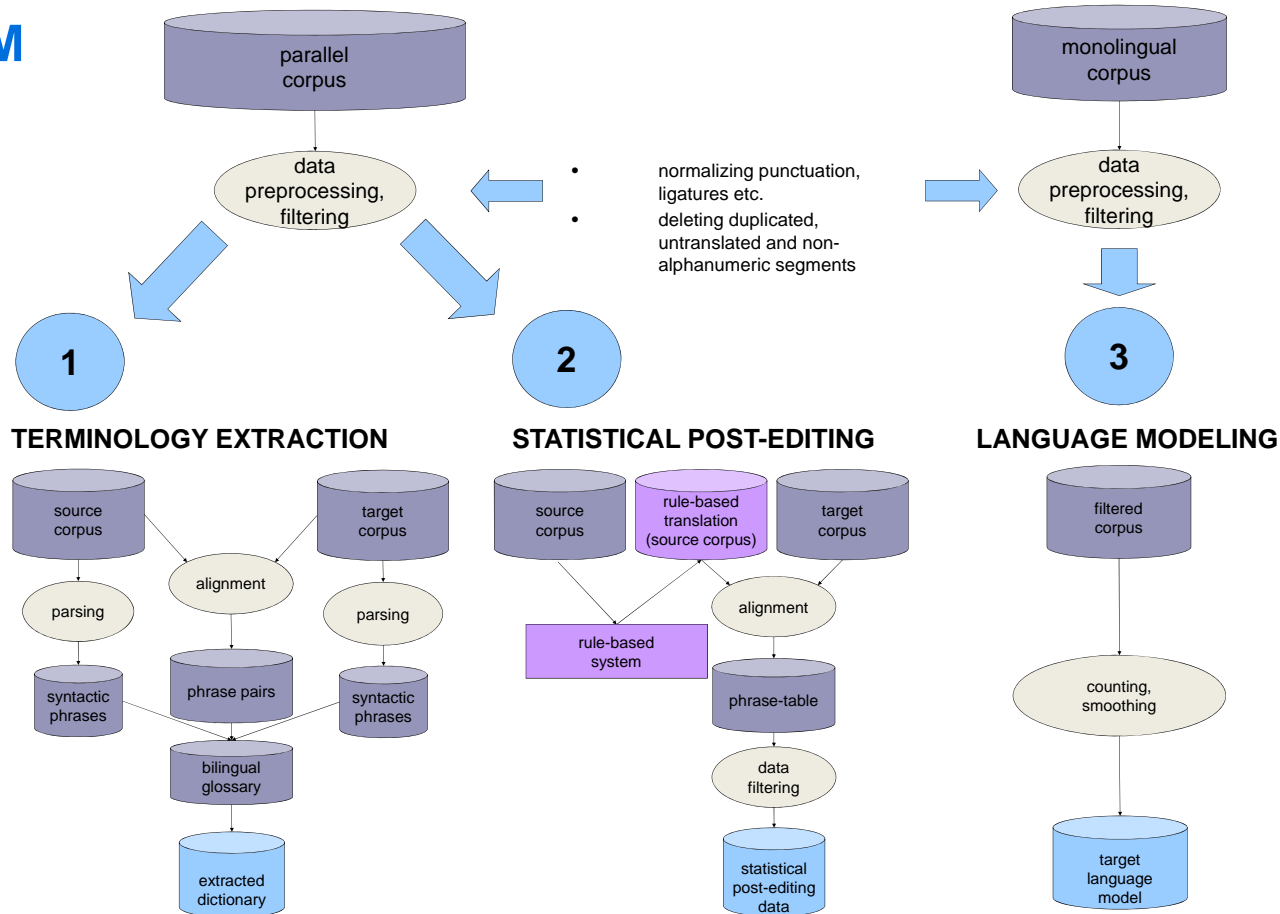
M

parallel corpus

data preprocessing, filtering

• normalizing punctuation, ligatures etc.
• deleting duplicated, untranslated and non-alphanumeric segments

monolingual corpus

data preprocessing, filtering

1

2

3

TERMINOLOGY EXTRACTION

STATISTICAL POST-EDITING

LANGUAGE MODELING

source corpus

alignment

target corpus

parsing

parsing

phrase pairs

syntactic phrases

syntactic phrases

bilingual glossary

extracted dictionary

source corpus

rule-based translation (source corpus)

target corpus

alignment

rule-based system

phrase-table

data filtering

statistical post-editing data

filtered corpus

counting, smoothing

target language model